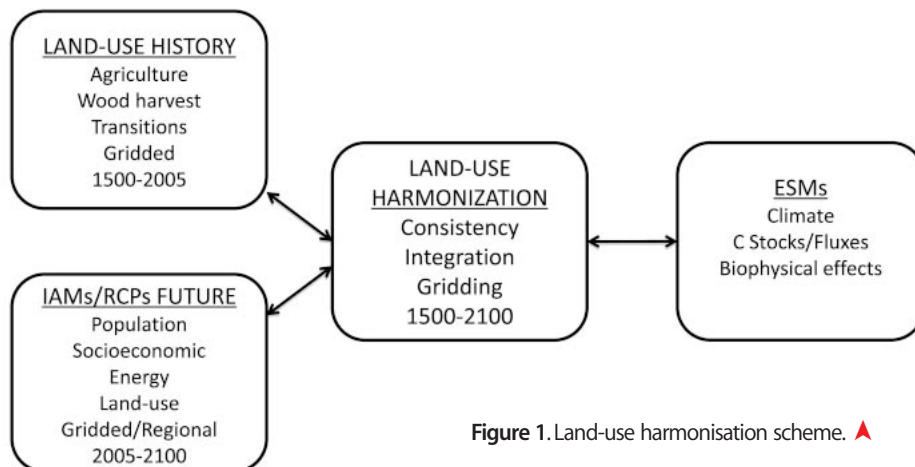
LAND-USE HISTORY
Agriculture
Wood harvest
Transitions
Gridded
1500-2005

IAMs/RCPs FUTURE
Population
Socioeconomic
Energy
Land-use
Gridded/Regional
2005-2100

LAND-USE HARMONIZATION
Consistency
Integration
Gridding
1500-2100

ESMs
Climate
C Stocks/Fluxes
Biophysical effects

Figure 1. Land-use harmonisation scheme.